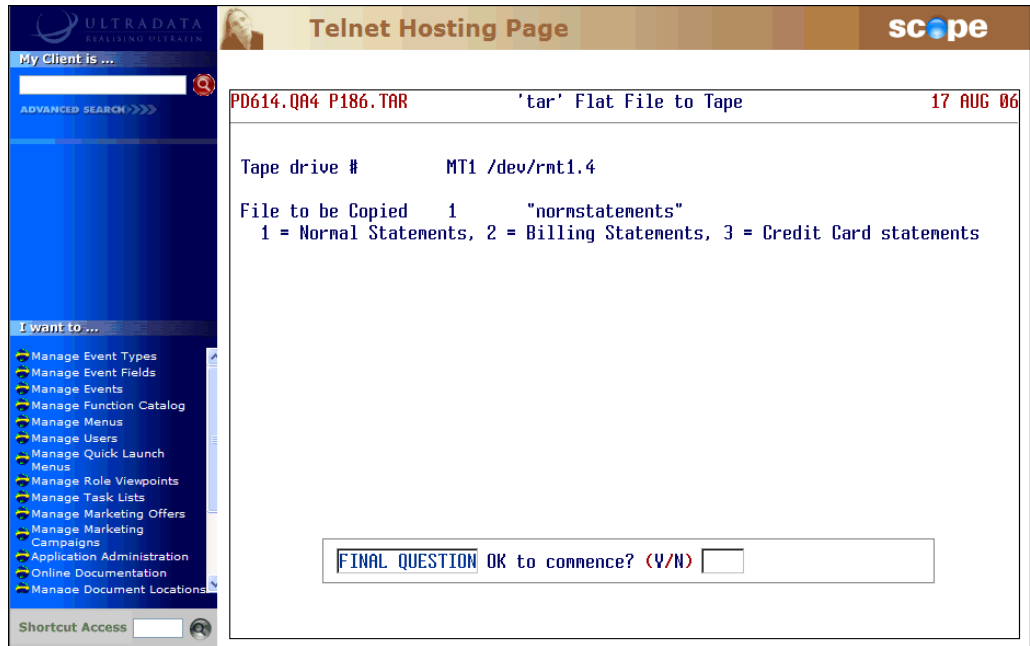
ULTRADATA
REALISING ULTRAFIN

Telnet Hosting Page

scope

My Client is ...

ADVANCED SEARCH

I want to ...

Manage Event Types
Manage Event Fields
Manage Events
Manage Function Catalog
Manage Menus
Manage Users
Manage Quick Launch Menus
Manage Role Viewpoints
Manage Task Lists
Manage Marketing Offers
Manage Marketing Campaigns
Application Administration
Online Documentation
Manage Document Locations

Shortcut Access

PD614.QA4 P186.TAR 'tar' Flat File to Tape 17 AUG 06

Tape drive # MT1 /dev/rmt1.4

File to be Copied 1 "normstatements"
1 = Normal Statements, 2 = Billing Statements, 3 = Credit Card statements

FINAL QUESTION OK to commence? (Y/N)